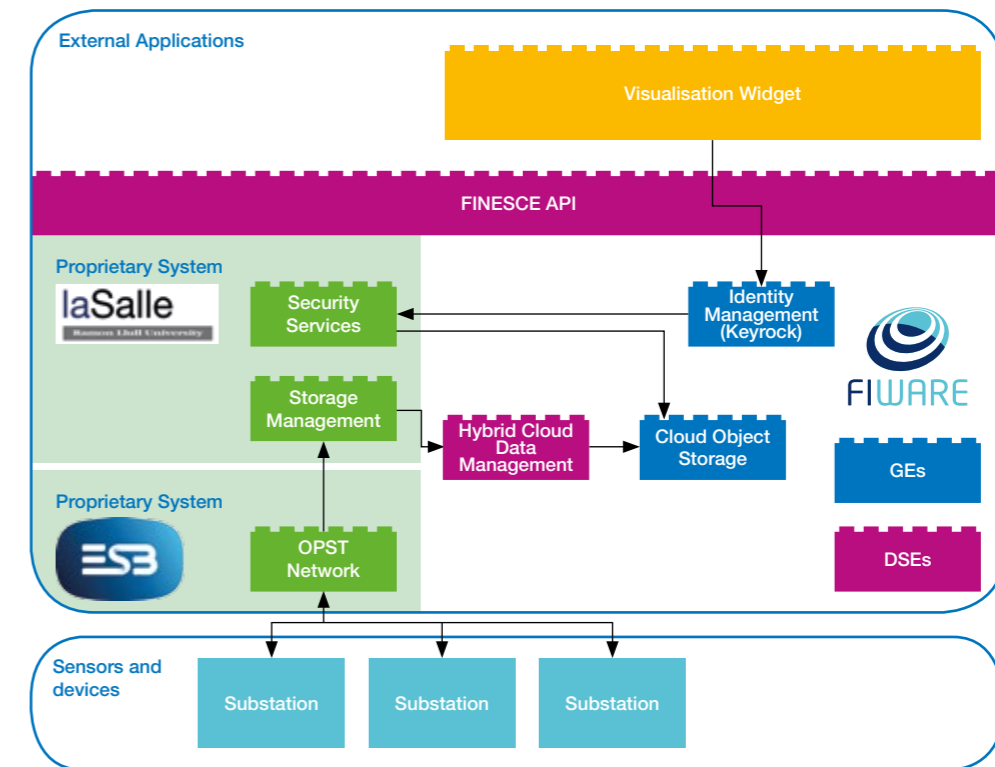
External Applications

Visualisation Widget

FINESCE API

Proprietary System

laSalle
Ramon Llull University

Security Services

Identity Management (Keyrock)

FIWARE

Storage Management

Hybrid Cloud Data Management

Cloud Object Storage

GEs

Proprietary System

ESB

OPST Network

DSEs

Sensors and devices

Substation

Substation

Substation